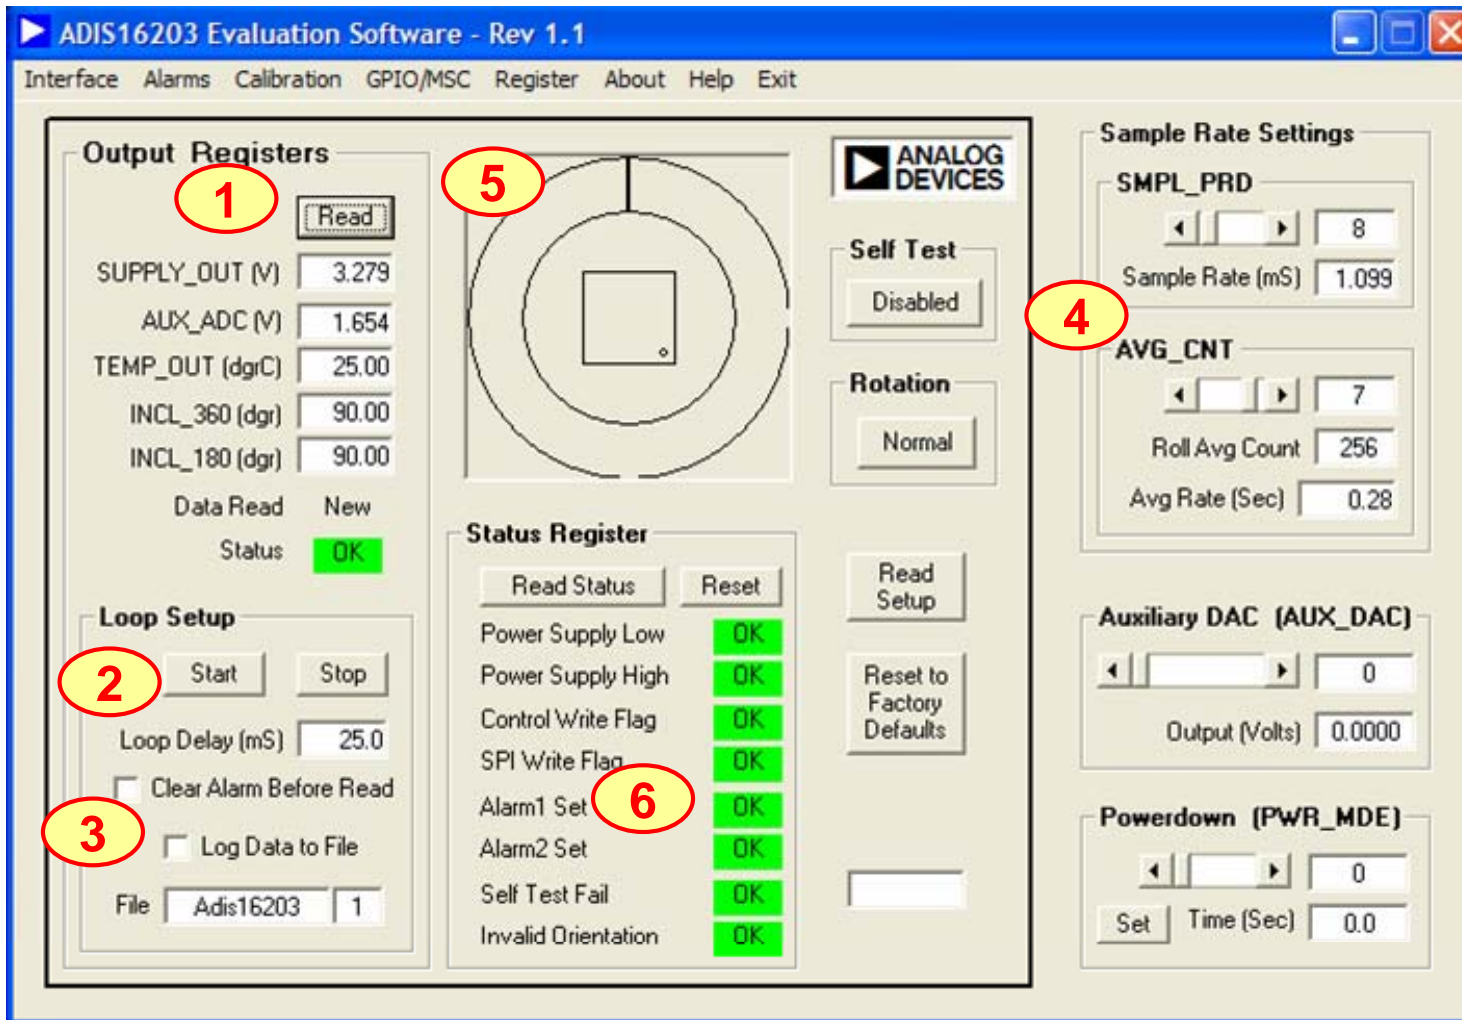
ADIS16203 Evaluation Software - Rev 1.1

Interface Alarms Calibration GPIO/MSC Register About Help Exit

Output Registers

1

Read

SUPPLY_OUT (V) 3.279

AUX_ADC (V) 1.654

TEMP_OUT (dgrC) 25.00

INCL_360 (dgr) 90.00

INCL_180 (dgr) 90.00

Data Read New

Status OK

Loop Setup

2

Start Stop

Loop Delay (mS) 25.0

Clear Alarm Before Read

3

Log Data to File

File Adis16203 1

5

ANALOG DEVICES

Self Test

Disabled

Rotation

Normal

Status Register

Read Status Reset

Power Supply Low OK

Power Supply High OK

Control Write Flag OK

SPI Write Flag OK

6

Alarm1 Set OK

Alarm2 Set OK

Self Test Fail OK

Invalid Orientation OK

Read Setup

Reset to Factory Defaults

Sample Rate Settings

SMPL_PRD

8

Sample Rate (mS) 1.099

4

AVG_CNT

7

Roll Avg Count 256

Avg Rate (Sec) 0.28

Auxiliary DAC (AUX_DAC)

0

Output (Volts) 0.0000

Powerdown (PWR_MDE)

0

Set Time (Sec) 0.0